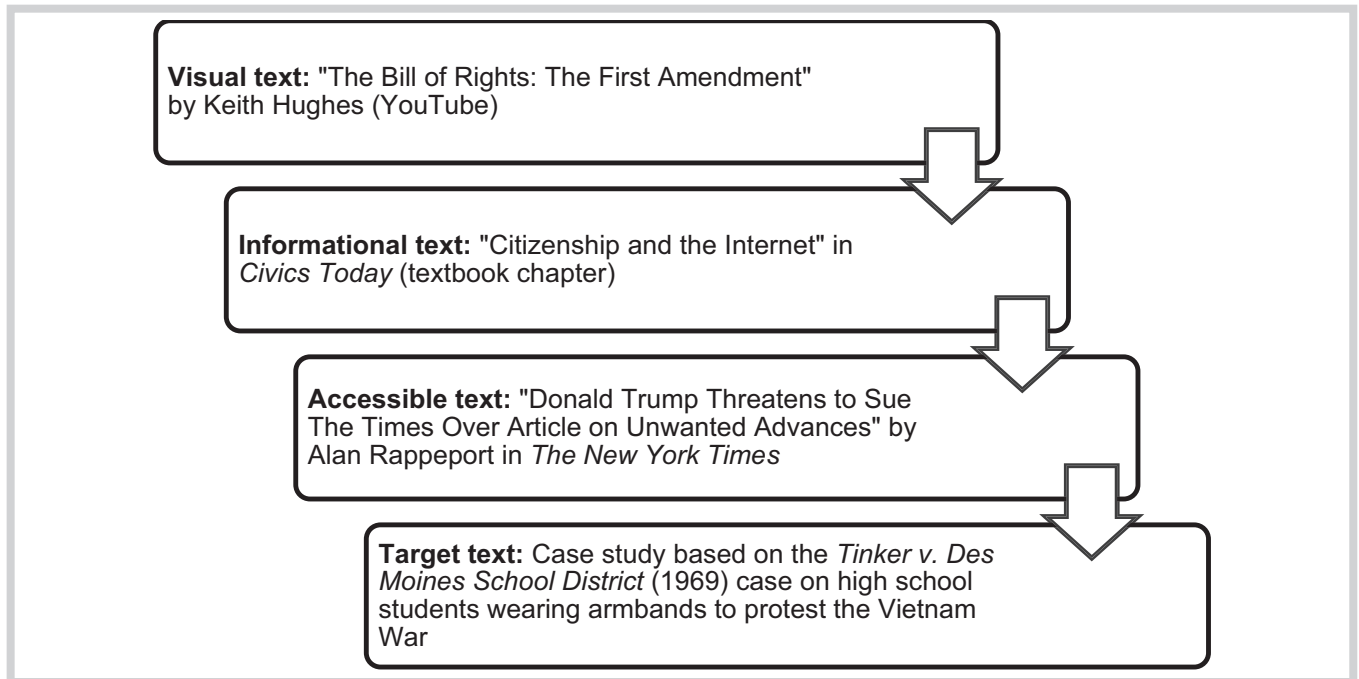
**Visual text:** "The Bill of Rights: The First Amendment" by Keith Hughes (YouTube)

**Informational text:** "Citizenship and the Internet" in *Civics Today* (textbook chapter)

**Accessible text:** "Donald Trump Threatens to Sue The Times Over Article on Unwanted Advances" by Alan Rappeport in *The New York Times*

**Target text:** Case study based on the *Tinker v. Des Moines School District* (1969) case on high school students wearing armbands to protest the Vietnam War